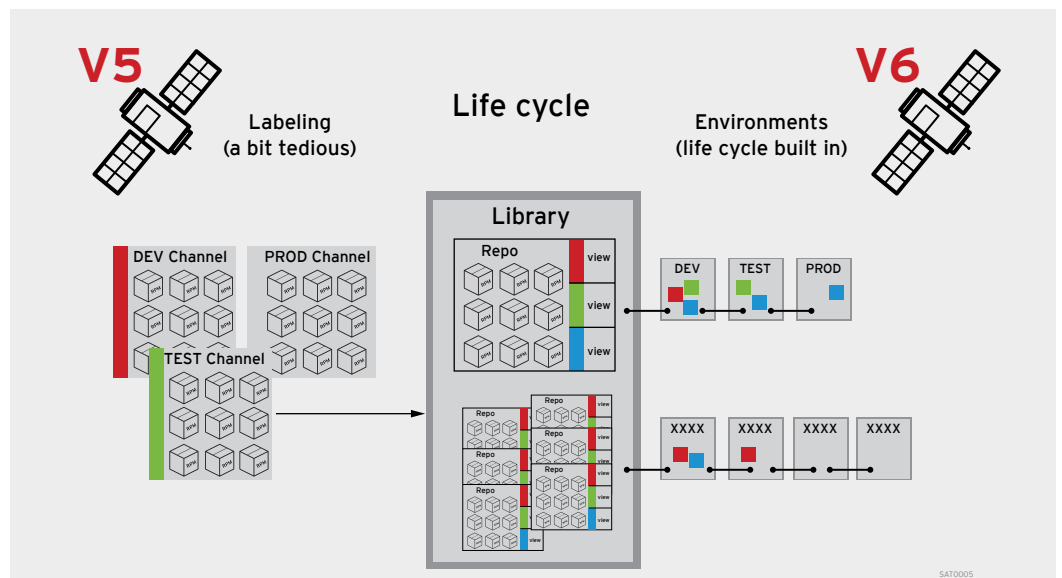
V5

Labeling
(a bit tedious)

Life cycle

Environments
(life cycle built in)

V6

DEV Channel

PROD Channel

TEST Channel

Library

Repo

view

view

view

DEV

TEST

PROD

Repo

Repo

Repo

Repo

Repo

Repo

view

XXXX

XXXX

XXXX

XXXX

SAT0005